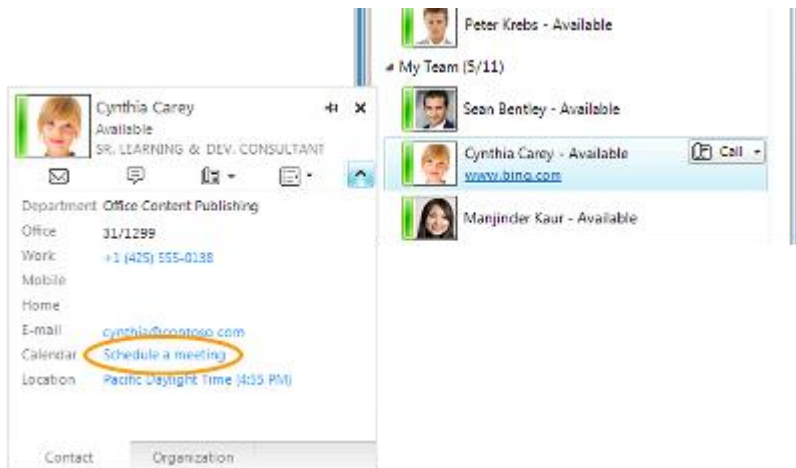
Peter Krebs - Available

My Team (5/11)

Sean Bentley - Available

Cynthia Carey - Available
www.bing.com

Call

Manjinder Kaur - Available

Cynthia Carey
Available
SR. LEARNING & DEV. CONSULTANT

| | |
|---|---|
| Department | Office Content Publishing |
| Office | 31/1299 |
| Work | +1 (425) 555-0138 |
| Mobile | |
| Home | |
| E-mail | cynthia@contoso.com |
| Calendar | Schedule a meeting |
| Location | Pacific Daylight Time (4:35 PM) |

Contact
Organization